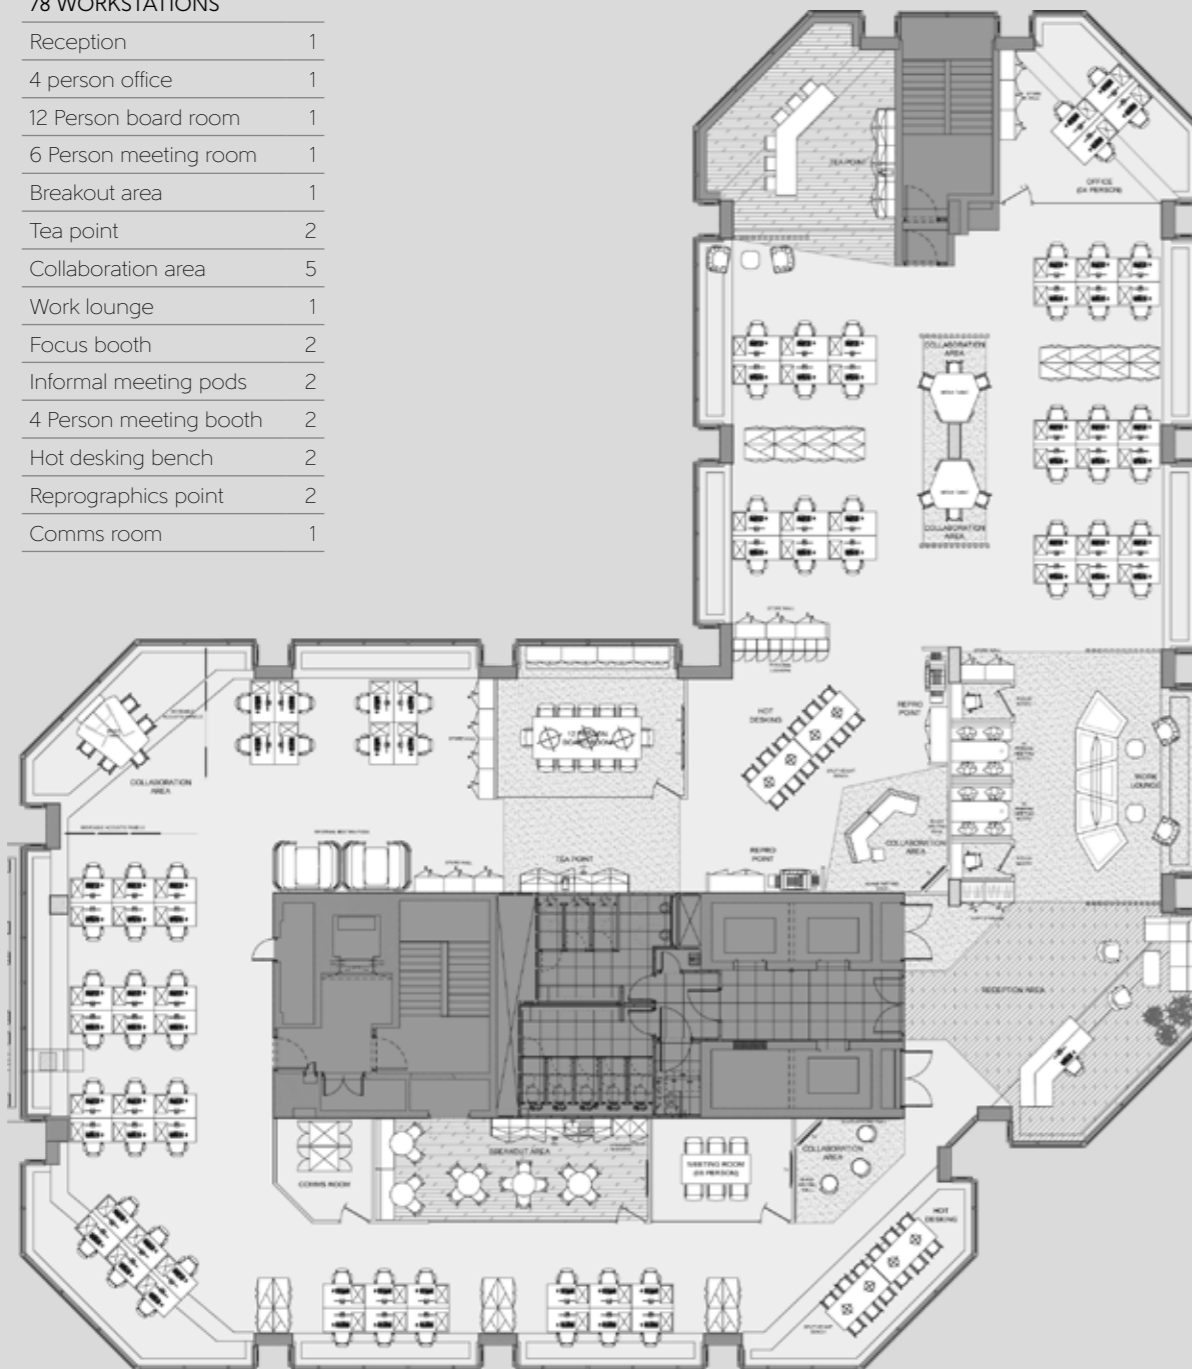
78 WORKSTATIONS

| | |
|---|---|
| Reception | 1 |
| 4 person office | 1 |
| 12 Person board room | 1 |
| 6 Person meeting room | 1 |
| Breakout area | 1 |
| Tea point | 2 |
| Collaboration area | 5 |
| Work lounge | 1 |
| Focus booth | 2 |
| Informal meeting pods | 2 |
| 4 Person meeting booth | 2 |
| Hot desking bench | 2 |
| Reprographics point | 2 |
| Comms room | 1 |

TEA POINT
OFFICE (04 PERSON)
COLLABORATION AREA
COLLABORATION AREA
COLLABORATION AREA
12 PERSON BOARD ROOM
HOT DESKING
REPRO POINT
WORK LOUNGE
COLLABORATION AREA
TEA POINT
REPRO POINT
RECEPTION AREA
BREAKOUT AREA
COMMS ROOM
MEETING ROOM (06 PERSON)
COLLABORATION AREA
HOT DESKING